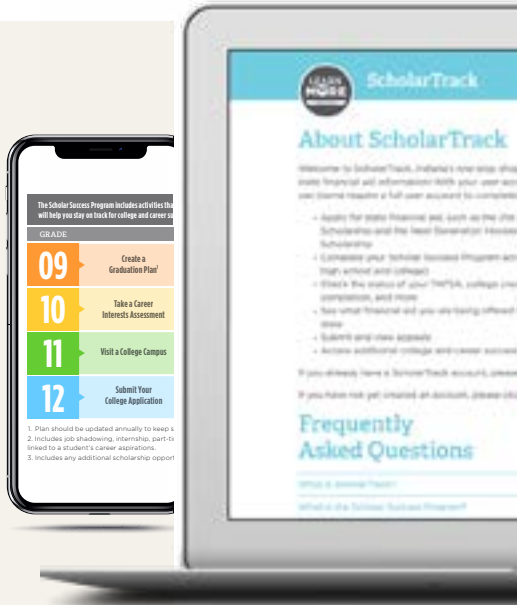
The Scholar Success Program includes activities tha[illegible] will help you stay on track for college and career su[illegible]

GRADE

09 Create a Graduation Plan$^1$

10 Take a Career Interests Assessment

11 Visit a College Campus

12 Submit Your College Application

1. Plan should be updated annually to keep s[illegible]
2. Includes job shadowing, internship, part-ti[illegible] linked to a student's career aspirations.
3. Includes any additional scholarship opport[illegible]

LEARN MORE

ScholarTrack

About ScholarTrack

Welcome to ScholarTrack, Indiana's one-stop sho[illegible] state financial aid information. With your user acc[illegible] can (some require a full user account to complete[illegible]

- Apply for state financial aid, such as the 21st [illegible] Scholarship and the Next Generation Hoosier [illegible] Scholarship
- Complete your Scholar Success Program acti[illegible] high school and college)
- Check the status of your FAFSA, college cred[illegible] completion, and more
- See what financial aid you are being offered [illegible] done
- Submit and view appeals
- Access additional college and career success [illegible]

If you already have a ScholarTrack account, please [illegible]

If you have not yet created an account, please clic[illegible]

Frequently Asked Questions

What is ScholarTrack?

What is the Scholar Success Program?